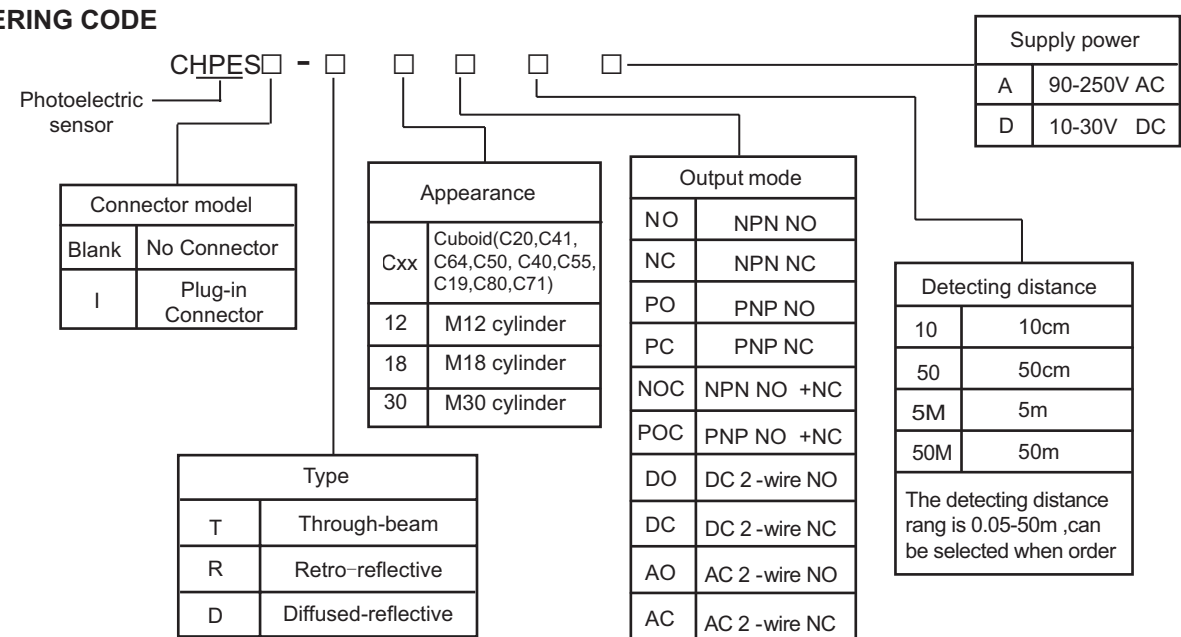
ERING CODE

CHPES□ - □ □ □ □ □

Photoelectric sensor

| Supply power | |
|---|---|
| A | 90-250V AC |
| D | 10-30V DC |

| Connector model | |
|---|---|
| Blank | No Connector |
| I | Plug-in Connector |

| Appearance | |
|---|---|
| Cxx | Cuboid(C20,C41, C64,C50, C40,C55, C19,C80,C71) |
| 12 | M12 cylinder |
| 18 | M18 cylinder |
| 30 | M30 cylinder |

| Output mode | |
|---|---|
| NO | NPN NO |
| NC | NPN NC |
| PO | PNP NO |
| PC | PNP NC |
| NOC | NPN NO +NC |
| POC | PNP NO +NC |
| DO | DC 2 -wire NO |
| DC | DC 2 -wire NC |
| AO | AC 2 -wire NO |
| AC | AC 2 -wire NC |

| Detecting distance | |
|---|---|
| 10 | 10cm |
| 50 | 50cm |
| 5M | 5m |
| 50M | 50m |

The detecting distance rang is 0.05-50m ,can be selected when order

| Type | |
|---|---|
| T | Through-beam |
| R | Retro-reflective |
| D | Diffused-reflective |